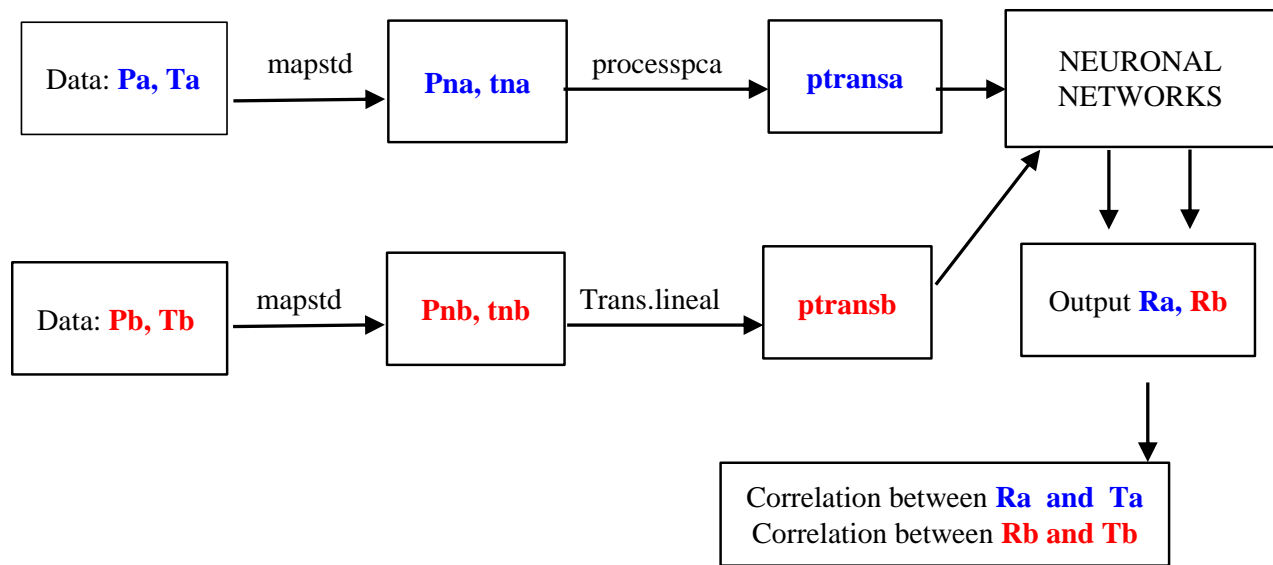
Data: Pa, Ta

mapstd

Pna, tna

processpca

ptransa

NEURONAL NETWORKS

Data: Pb, Tb

mapstd

Pnb, tnb

Trans.lineal

ptransb

Output Ra, Rb

Correlation between Ra and Ta
Correlation between Rb and Tb